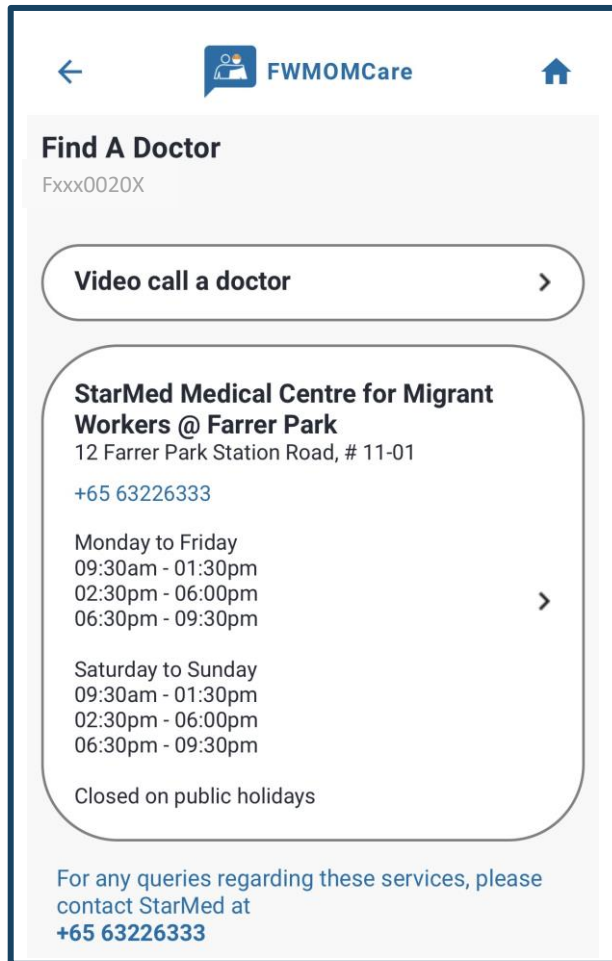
FWMOMCare

Find A Doctor
Fxxx0020X

Video call a doctor

StarMed Medical Centre for Migrant Workers @ Farrer Park
12 Farrer Park Station Road, # 11-01

+65 63226333

Monday to Friday
09:30am - 01:30pm
02:30pm - 06:00pm
06:30pm - 09:30pm

Saturday to Sunday
09:30am - 01:30pm
02:30pm - 06:00pm
06:30pm - 09:30pm

Closed on public holidays

For any queries regarding these services, please contact StarMed at
+65 63226333